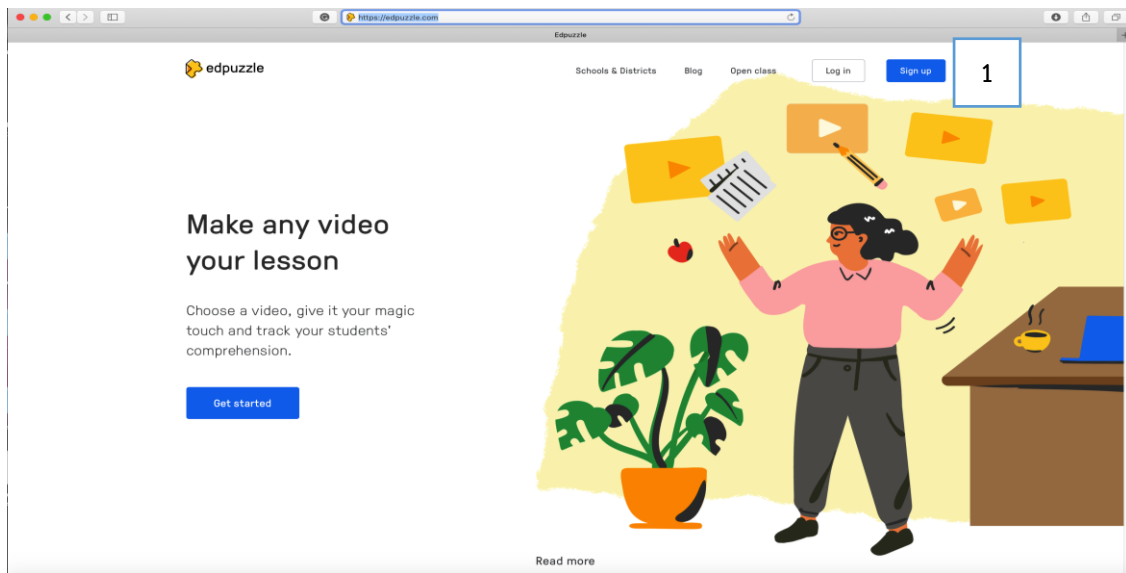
https://edpuzzle.com

Edpuzzle

edpuzzle

Schools & Districts Blog Open class Log in Sign up

1

Make any video your lesson

Choose a video, give it your magic touch and track your students' comprehension.

Get started

Read more